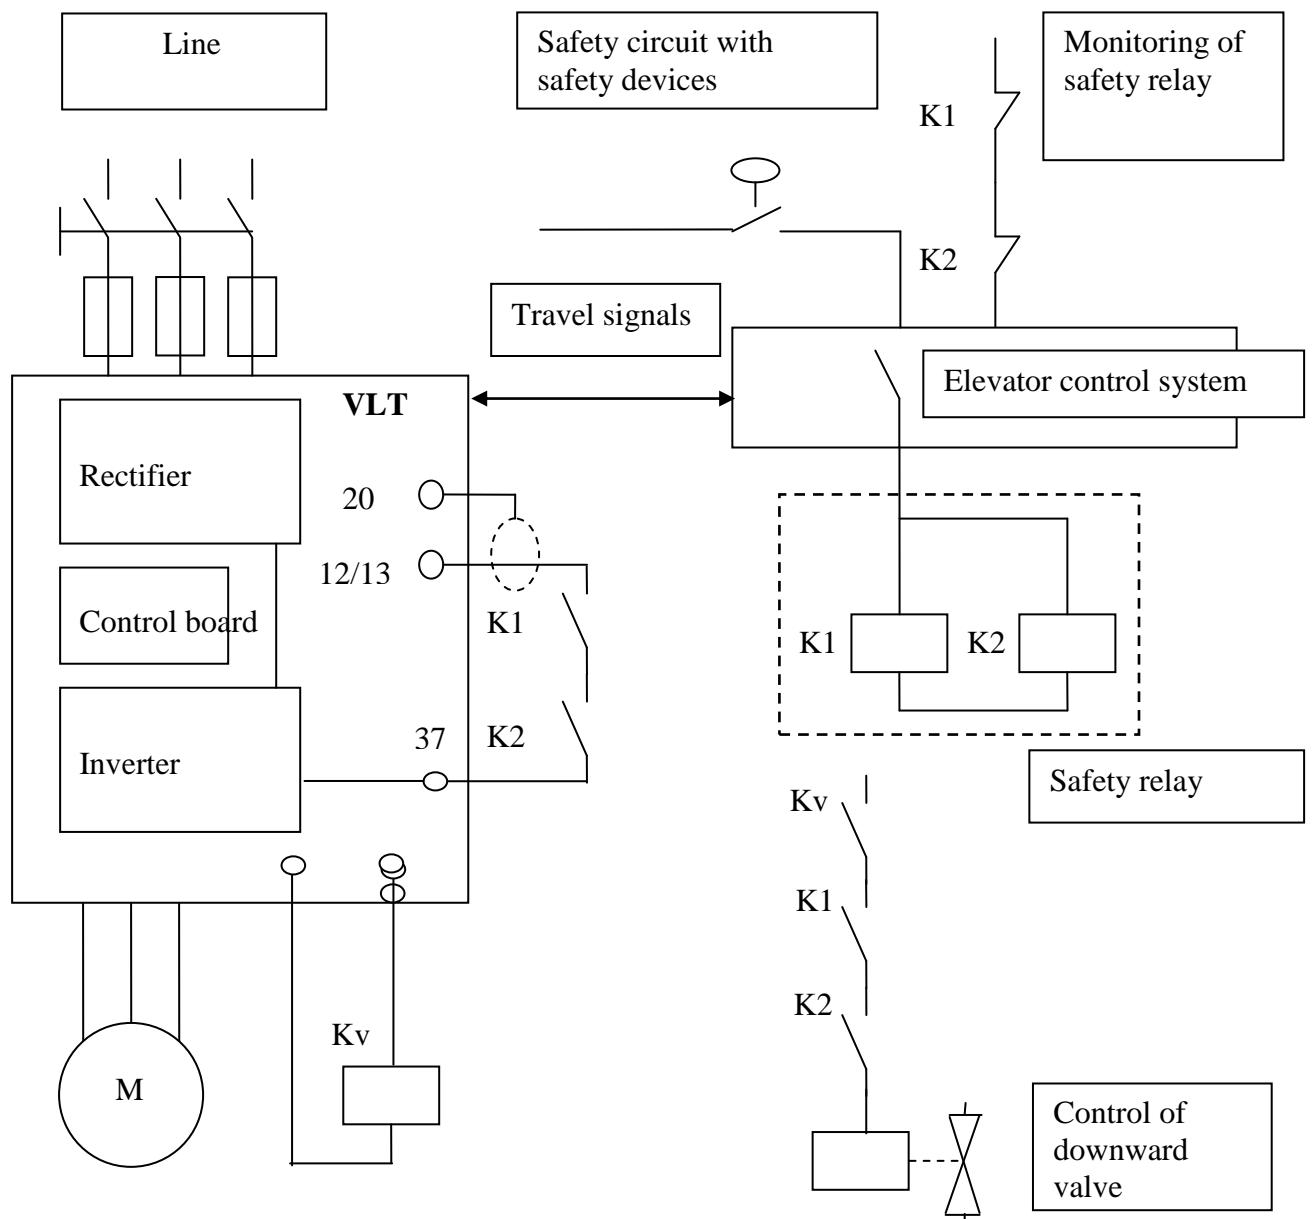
Line

Safety circuit with safety devices

Monitoring of safety relay

K1

K2

Travel signals

VLT

Elevator control system

Rectifier

20

12/13

Control board

K1

K1

K2

Inverter

37

K2

Safety relay

Kv

K1

K2

Kv

M

Control of downward valve